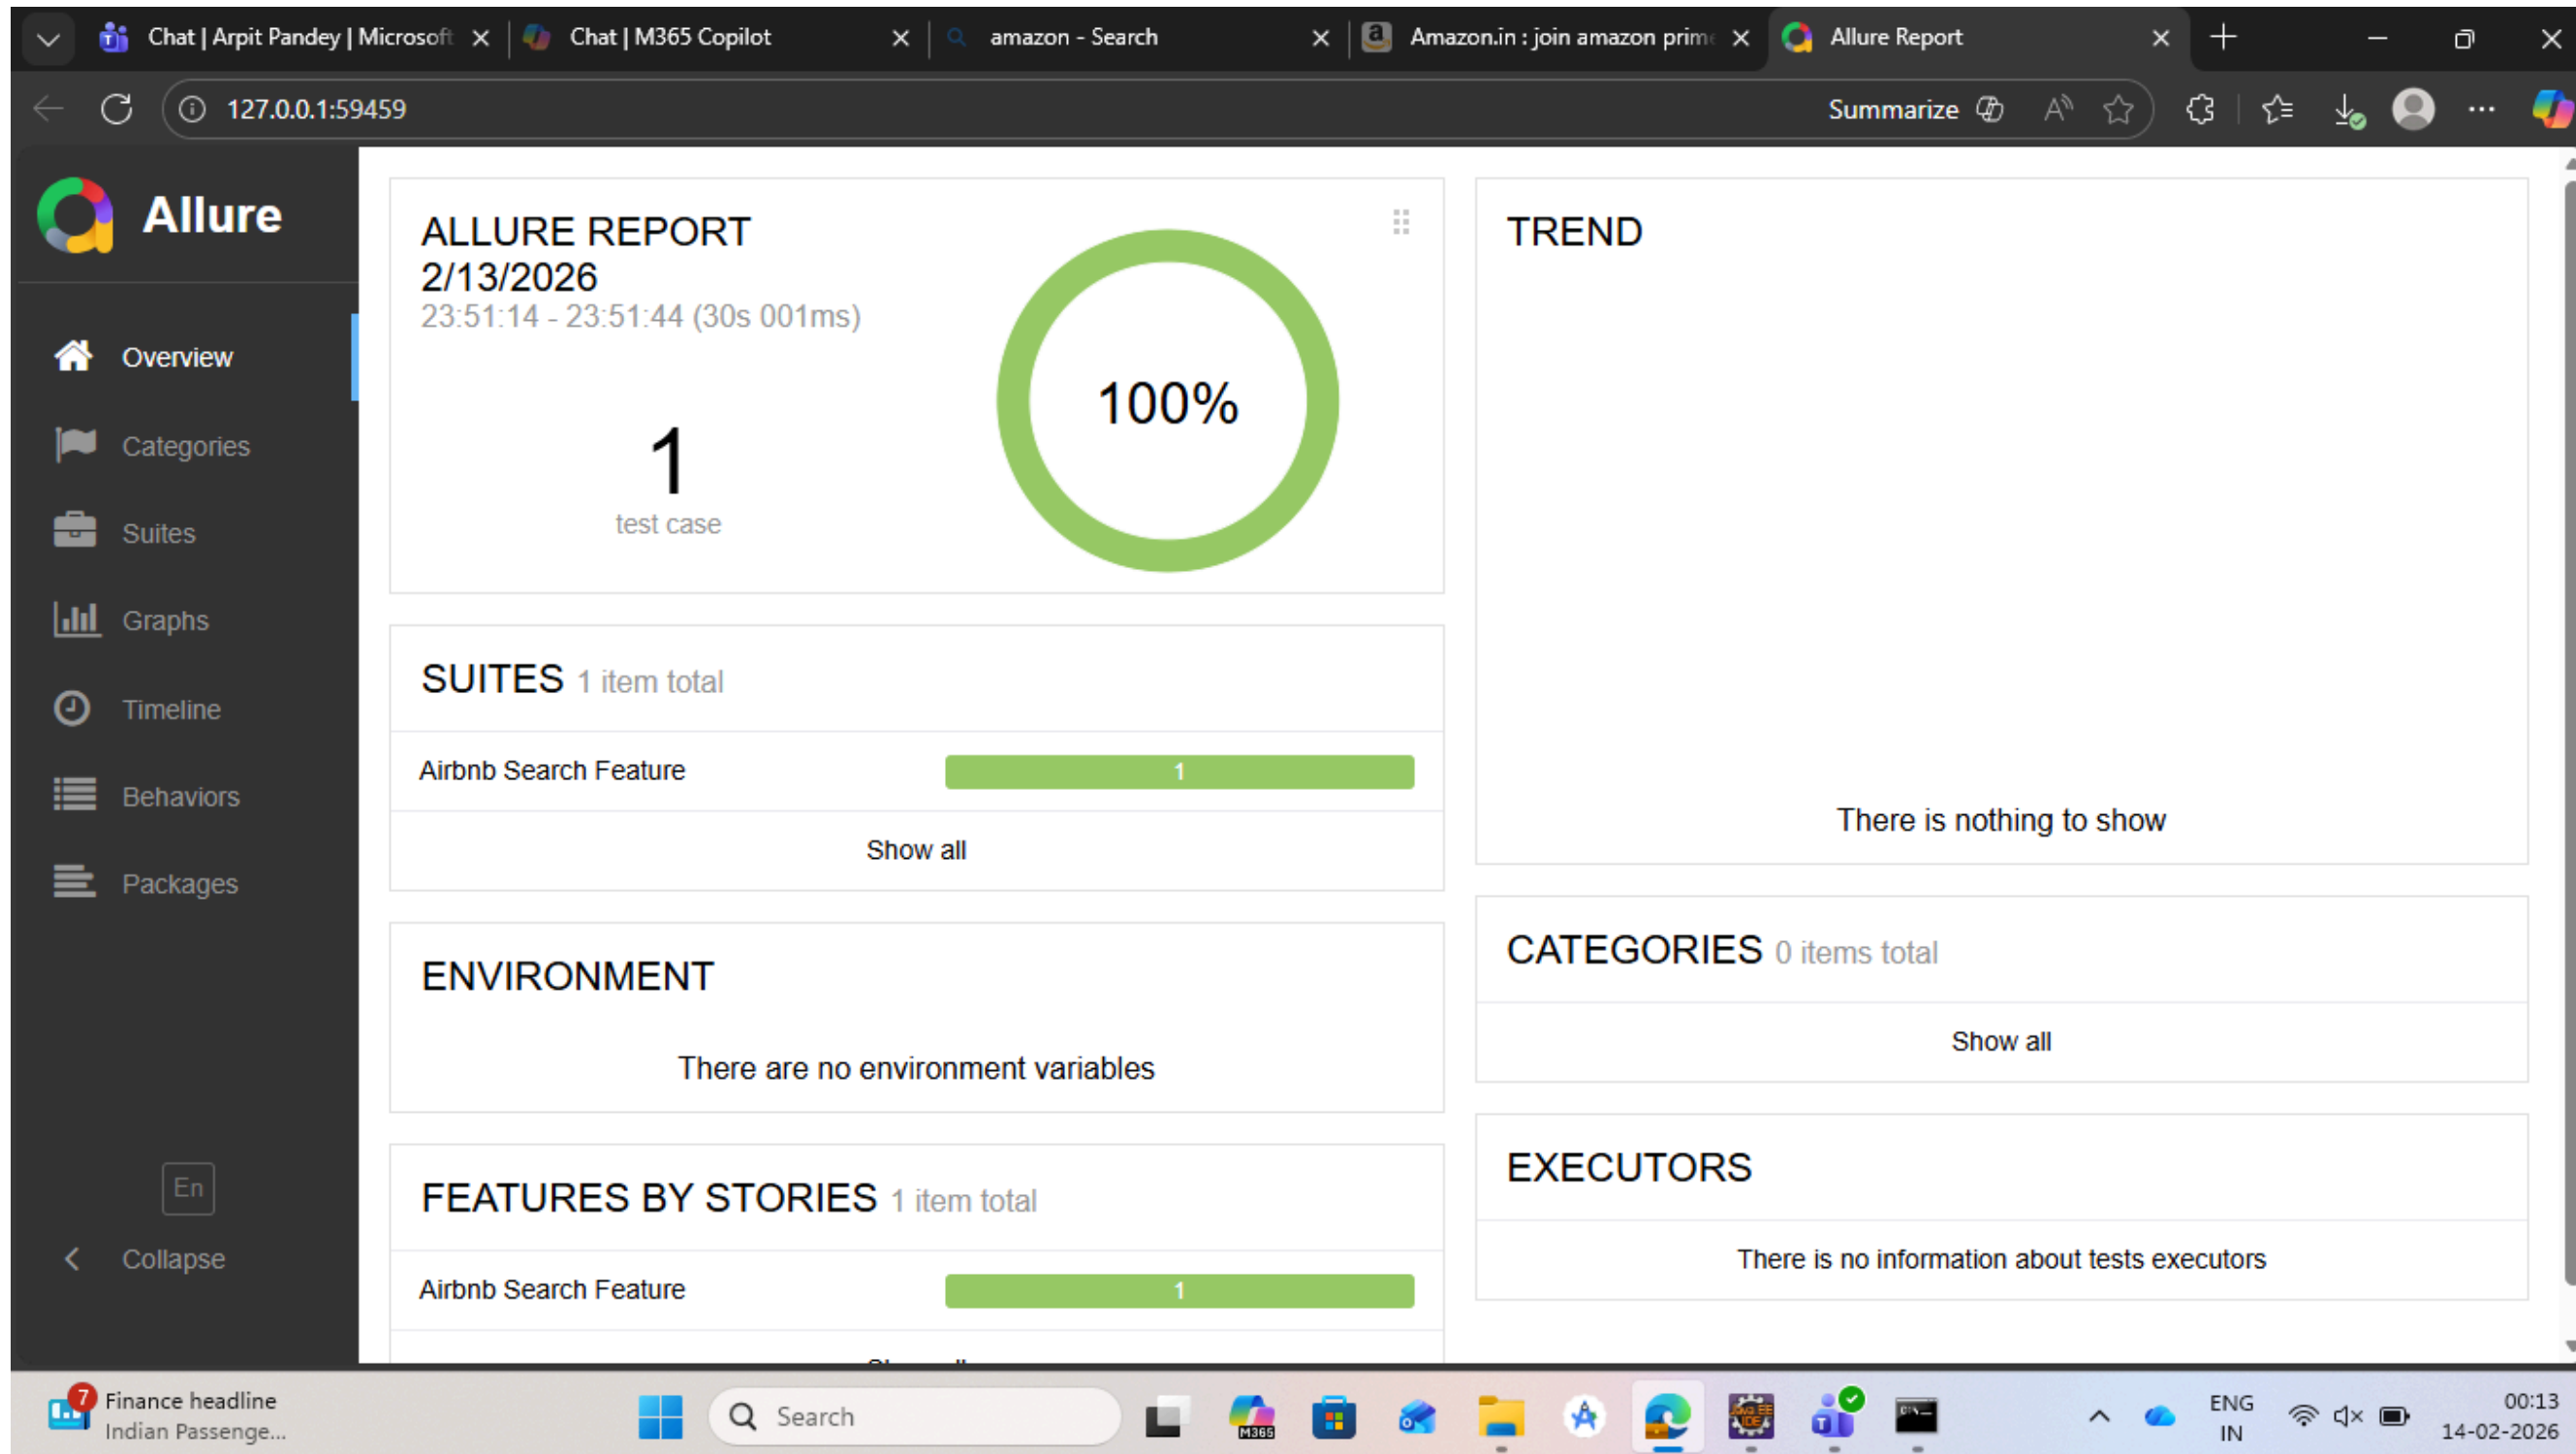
Chat | Arpit Pandey | Microsoft
Chat | M365 Copilot
amazon - Search
Amazon.in : join amazon prim
Allure Report

127.0.0.1:59459
Summarize

Allure

Overview
Categories
Suites
Graphs
Timeline
Behaviors
Packages

En
Collapse

ALLURE REPORT 2/13/2026
23:51:14 - 23:51:44 (30s 001ms)

1
test case

100%

TREND

There is nothing to show

SUITES 1 item total

| Airbnb Search Feature | 1 |
|---|---|

Show all

ENVIRONMENT

There are no environment variables

CATEGORIES 0 items total

Show all

FEATURES BY STORIES 1 item total

| Airbnb Search Feature | 1 |
|---|---|

EXECUTORS

There is no information about tests executors

7
Finance headline
Indian Passenge...
Search
ENG
IN
00:13
14-02-2026